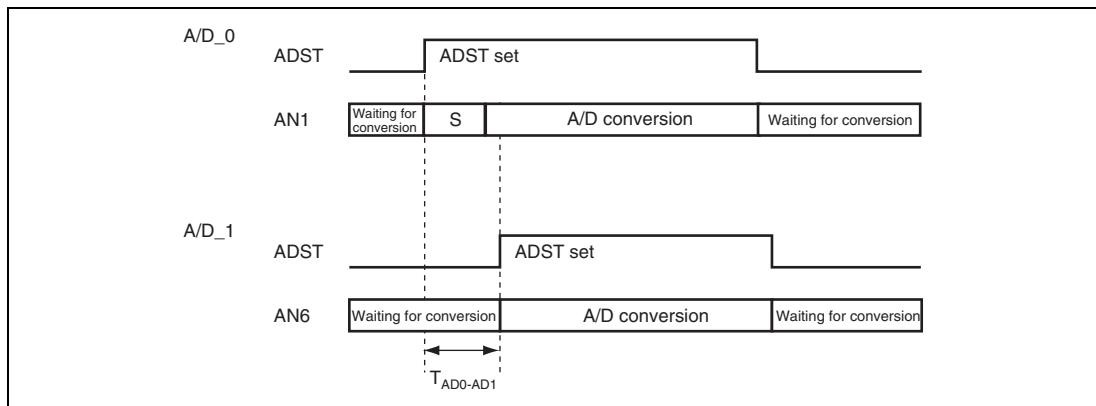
A/D_0

ADST

ADST set

AN1

Waiting for conversion

S

A/D conversion

Waiting for conversion

A/D_1

ADST

ADST set

AN6

Waiting for conversion

A/D conversion

Waiting for conversion

$T_{AD0-AD1}$